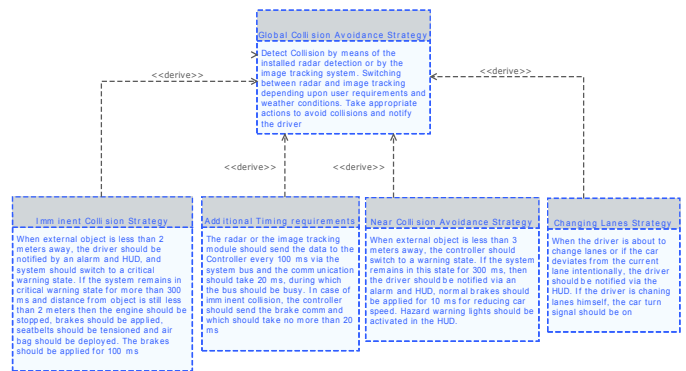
Global Collision Avoidance Strategy

Detect Collision by means of the installed radar detection or by the image tracking system. Switching between radar and image tracking depending upon user requirements and weather conditions. Take appropriate actions to avoid collisions and notify the driver

<<derive>>

<<derive>>

<<derive>>

<<derive>>

Imminent Collision Strategy

When external object is less than 2 meters away, the driver should be notified by an alarm and HUD, and system should switch to a critical warning state. If the system remains in critical warning state for more than 300 ms and distance from object is still less than 2 meters then the engine should be stopped, brakes should be applied, seatbelts should be tensioned and air bag should be deployed. The brakes should be applied for 100 ms

Additional Timing requirements

The radar or the image tracking module should send the data to the Controller every 100 ms via the system bus and the communication should take 20 ms, during which the bus should be busy. In case of imminent collision, the controller should send the brake comm and which should take no more than 20 ms

Near Collision Avoidance Strategy

When external object is less than 3 meters away, the controller should switch to a warning state. If the system remains in this state for 300 ms, then the driver should be notified via an alarm and HUD, normal brakes should be applied for 10 ms for reducing car speed. Hazard warning lights should be activated in the HUD.

Changing Lanes Strategy

When the driver is about to change lanes or if the car deviates from the current lane intentionally, the driver should be notified via the HUD. If the driver is chaning lanes himself, the car turn signal should be on